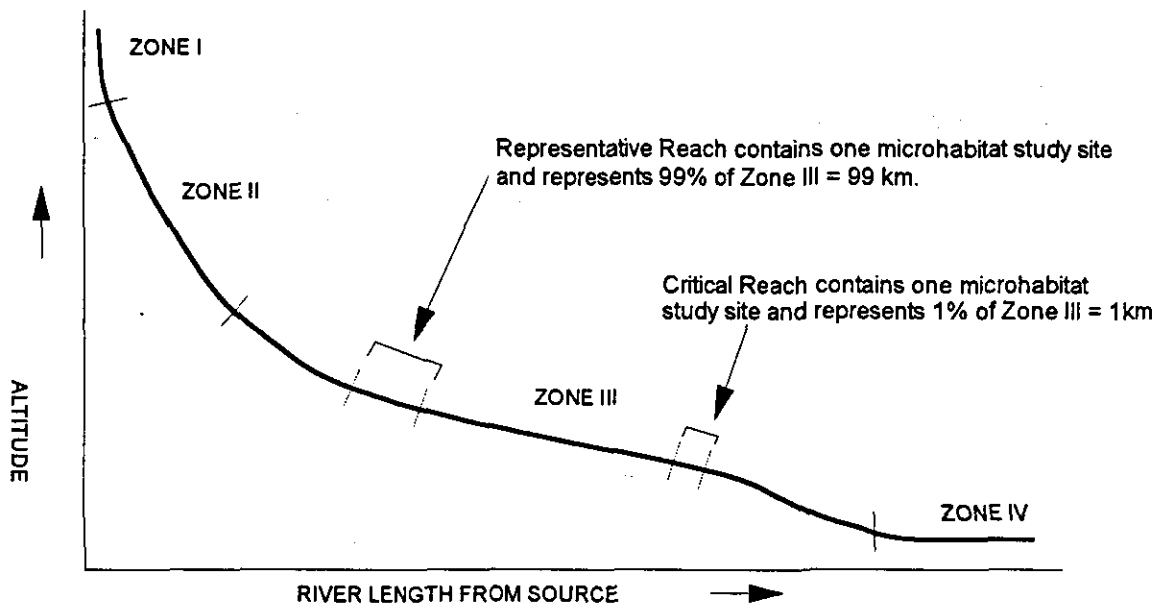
ZONE I

ZONE II

Representative Reach contains one microhabitat study site and represents 99% of Zone III = 99 km.

Critical Reach contains one microhabitat study site and represents 1% of Zone III = 1km

ZONE III

ZONE IV

ALTITUDE

RIVER LENGTH FROM SOURCE